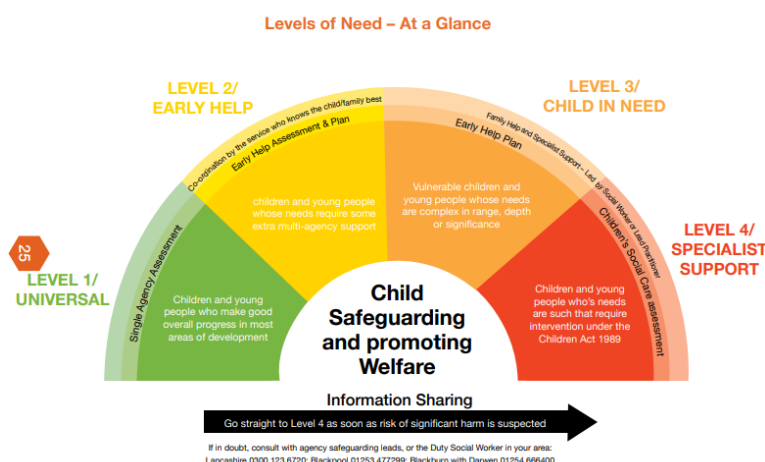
Levels of Need – At a Glance

LEVEL 2/
EARLY HELP

LEVEL 3/
CHILD IN NEED

25

LEVEL 1/
UNIVERSAL

LEVEL 4/
SPECIALIST
SUPPORT

Co-ordination by the service who knows the child/family best

Early Help Assessment & Plan

Family Help and Specialist Support – Led by Social Worker or Lead Practitioner

Early Help Plan

Single Agency Assessment

Children's Social Care assessment

children and young people whose needs require some extra multi-agency support

Vulnerable children and young people whose needs are complex in range, depth or significance

Children and young people who make good overall progress in most areas of development

Children and young people who's needs are such that require intervention under the Children Act 1989

Child Safeguarding and promoting Welfare

Information Sharing

Go straight to Level 4 as soon as risk of significant harm is suspected

If in doubt, consult with agency safeguarding leads, or the Duty Social Worker in your area:
Lancashire 0300 123 6720; Blackpool 01253 477299; Blackburn with Darwen 01254 666400